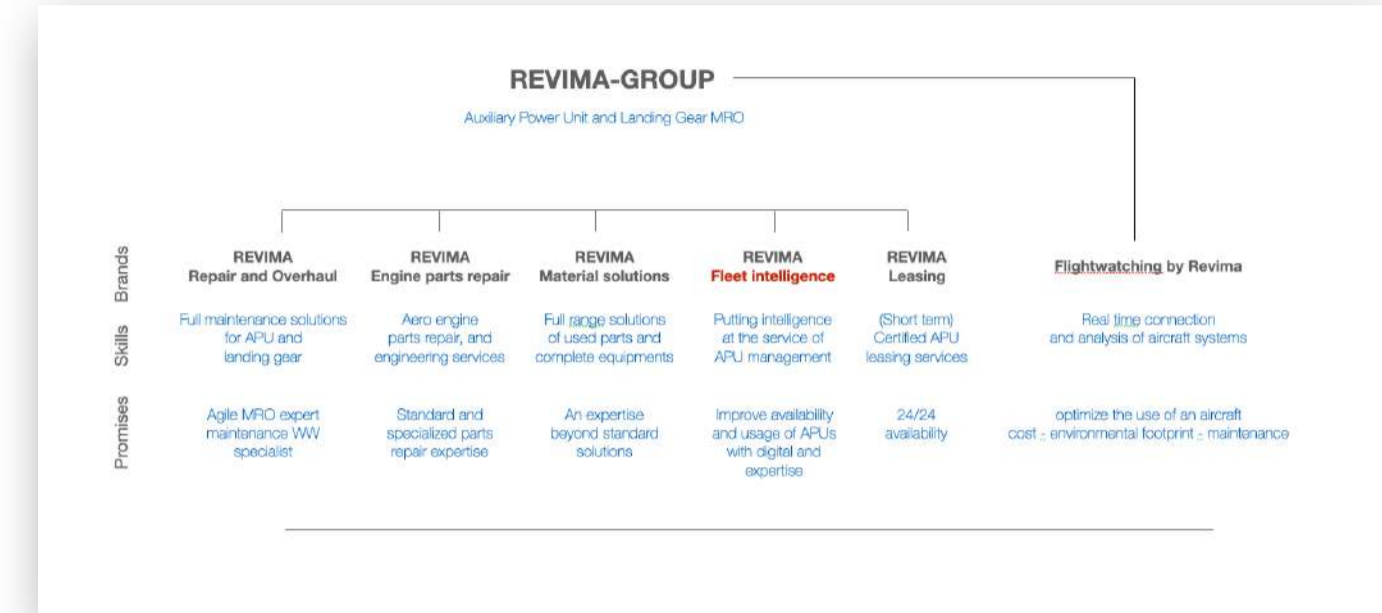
REVIMA-GROUP

Auxiliary Power Unit and Landing Gear MRO

| | | | | | | |
|---|---|---|---|---|---|---|
| Brands | REVIMA Repair and Overhaul | REVIMA Engine parts repair | REVIMA Material solutions | REVIMA Fleet intelligence | REVIMA Leasing | Flightwatching by Revima |
| Skills | Full maintenance solutions for APU and landing gear | Aero engine parts repair, and engineering services | Full range solutions of used parts and complete equipments | Putting intelligence at the service of APU management | (Short term) Certified APU leasing services | Real time connection and analysis of aircraft systems |
| Promises | Agile MRO expert maintenance WW specialist | Standard and specialized parts repair expertise | An expertise beyond standard solutions | Improve availability and usage of APUs with digital and expertise | 24/24 availability | optimize the use of an aircraft cost - environmental footprint - maintenance |